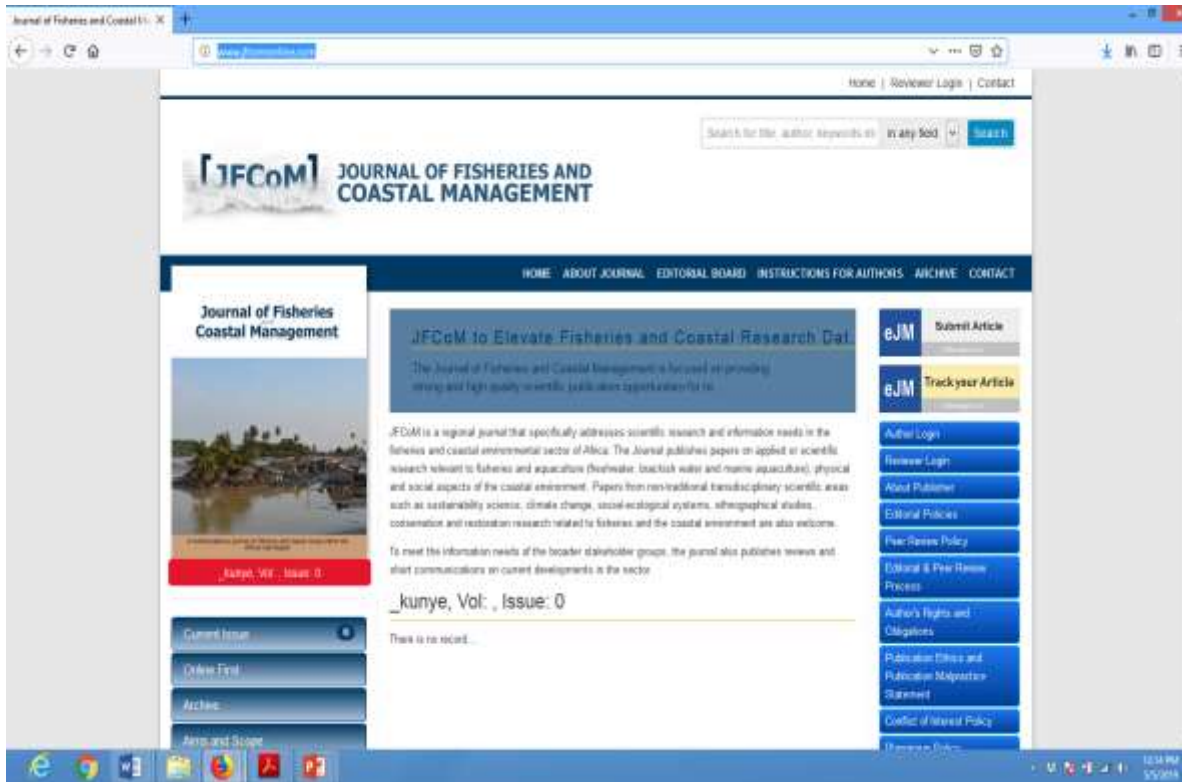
Journal of Fisheries and Coastal M × +

www.jfcomonline.com

Home | Reviewer Login | Contact

Search for title, author, keywords or | in any field | Search

[JFCoM] JOURNAL OF FISHERIES AND COASTAL MANAGEMENT

HOME ABOUT JOURNAL EDITORIAL BOARD INSTRUCTIONS FOR AUTHORS ARCHIVE CONTACT

Journal of Fisheries Coastal Management

_kunye, Vol: , Issue: 0

Current Issue
Online First
Archive
Aims and Scope

JFCoM to Elevate Fisheries and Coastal Research Dat

The Journal of Fisheries and Coastal Management is focused on providing strong and high quality scientific publication opportunities for its

JFCoM is a regional journal that specifically addresses scientific research and information needs in the fisheries and coastal environmental sector of Africa. The Journal publishes papers on applied or scientific research relevant to fisheries and aquaculture (freshwater, brackish water and marine aquaculture), physical and social aspects of the coastal environment. Papers from non-traditional transdisciplinary scientific areas such as sustainability science, climate change, social-ecological systems, ethnographical studies, conservation and restoration research related to fisheries and the coastal environment are also welcome.

To meet the information needs of the broader stakeholder groups, the journal also publishes reviews and short communications on current developments in the sector.

_kunye, Vol: , Issue: 0

There is no record...

eJM Submit Article
eJM Track your Article

Author Login
Reviewer Login
About Publisher
Editorial Policies
Peer Review Policy
Editorial & Peer Review Process
Author's Rights and Obligations
Publication Ethics and Publication Malpractice Statement
Conflict of Interest Policy
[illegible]

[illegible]